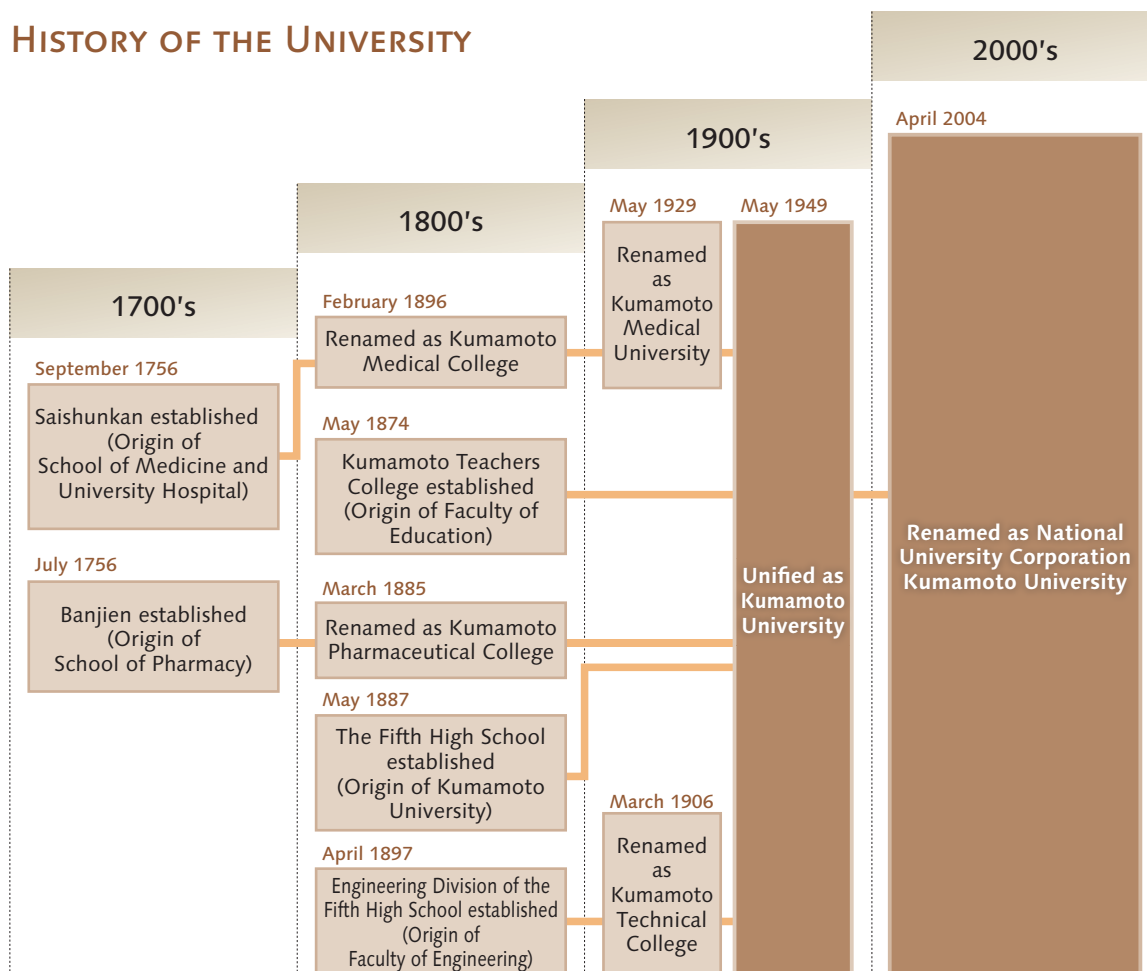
HISTORY OF THE UNIVERSITY

1700's

September 1756

Saishunkan established (Origin of School of Medicine and University Hospital)

July 1756

Banjien established (Origin of School of Pharmacy)

1800's

February 1896

Renamed as Kumamoto Medical College

May 1874

Kumamoto Teachers College established (Origin of Faculty of Education)

March 1885

Renamed as Kumamoto Pharmaceutical College

May 1887

The Fifth High School established (Origin of Kumamoto University)

April 1897

Engineering Division of the Fifth High School established (Origin of Faculty of Engineering)

1900's

May 1929

Renamed as Kumamoto Medical University

March 1906

Renamed as Kumamoto Technical College

May 1949

Unified as Kumamoto University

2000's

April 2004

Renamed as National University Corporation Kumamoto University